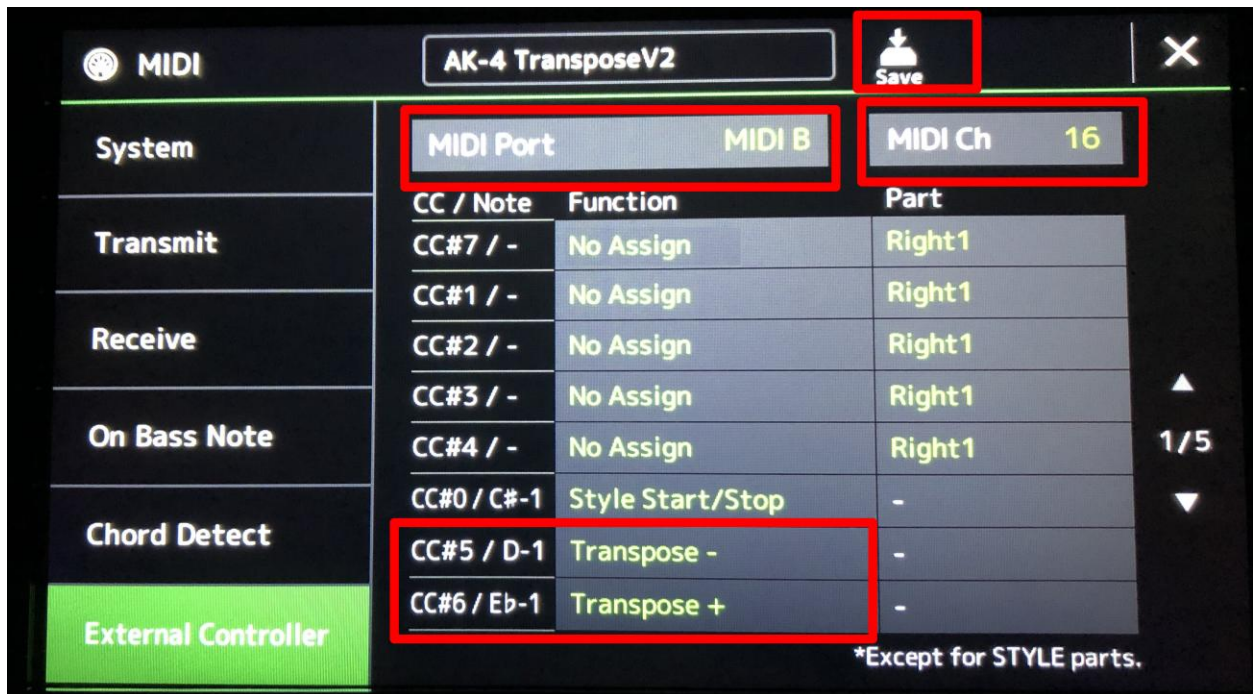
MIDI

AK-4 TransposeV2

Save

System

Transmit

Receive

On Bass Note

Chord Detect

External Controller

MIDI Port MIDI B

MIDI Ch 16

| CC / Note | Function | Part |
|---|---|---|
| CC#7 / - | No Assign | Right1 |
| CC#1 / - | No Assign | Right1 |
| CC#2 / - | No Assign | Right1 |
| CC#3 / - | No Assign | Right1 |
| CC#4 / - | No Assign | Right1 |
| CC#0 / C#-1 | Style Start/Stop | - |
| CC#5 / D-1 | Transpose - | - |
| CC#6 / Eb-1 | Transpose + | - |

1/5

*Except for STYLE parts.